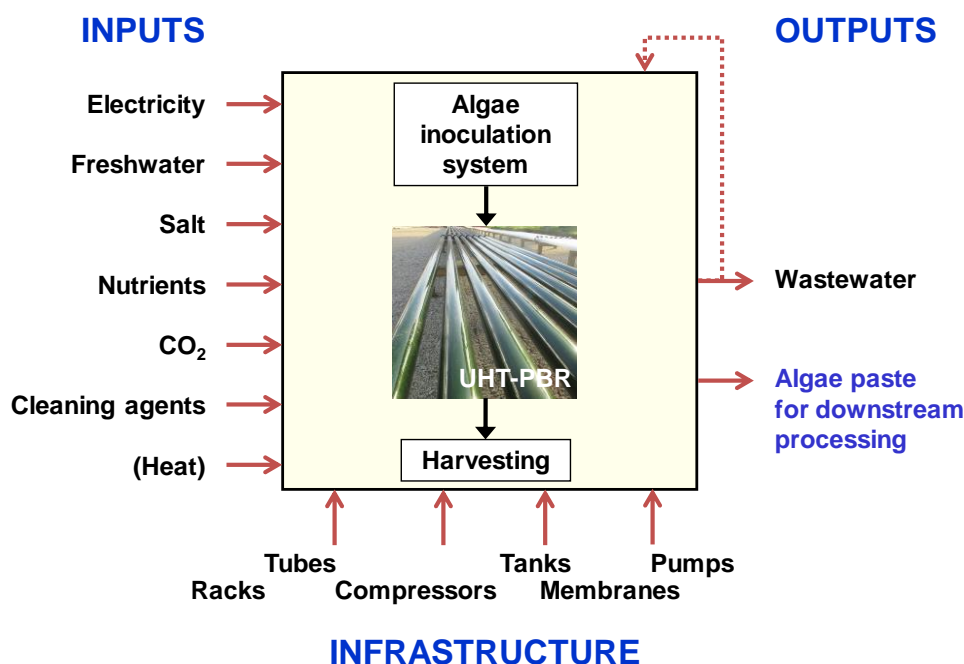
INPUTS

OUTPUTS

Electricity

Freshwater

Salt

Nutrients

$CO_2$

Cleaning agents

(Heat)

Algae inoculation system

UHT-PBR

Harvesting

Wastewater

Algae paste for downstream processing

Tubes

Racks

Compressors

Tanks

Membranes

Pumps

INFRASTRUCTURE